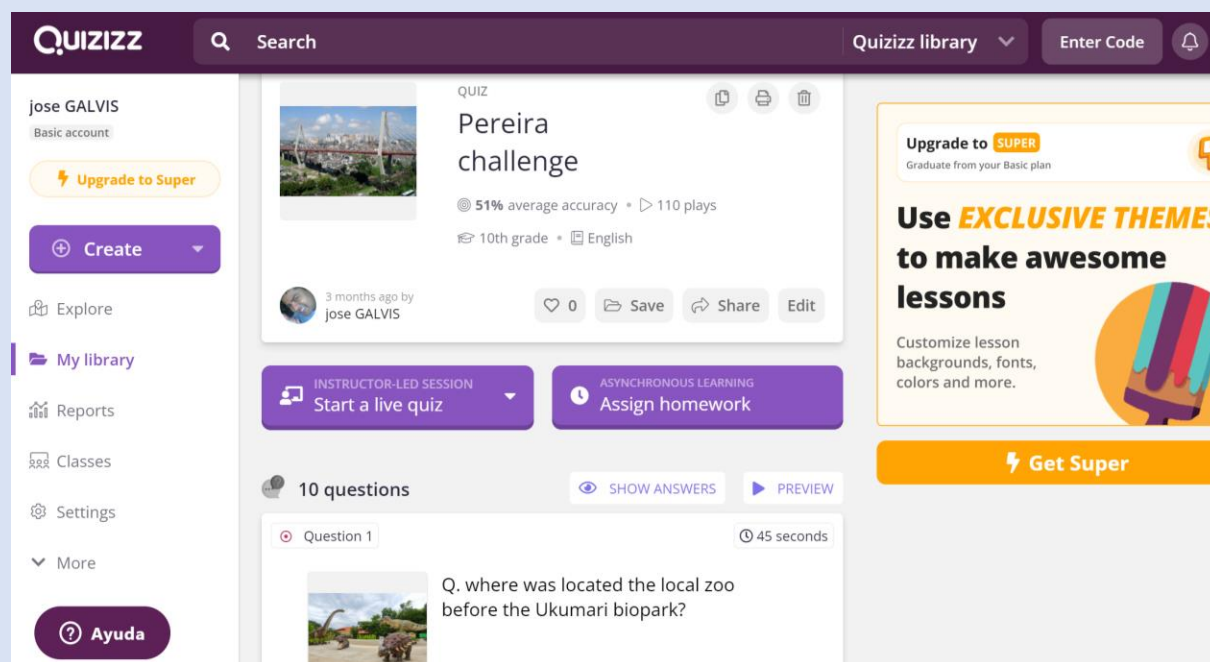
QUIZIZZ

Search

Quizizz library

Enter Code

jose GALVIS

Basic account

Upgrade to Super

Create

Explore

My library

Reports

Classes

Settings

More

Ayuda

QUIZ

Pereira challenge

51% average accuracy • 110 plays

10th grade • English

3 months ago by jose GALVIS

0 Save Share Edit

INSTRUCTOR-LED SESSION
Start a live quiz

ASYNCHRONOUS LEARNING
Assign homework

10 questions

SHOW ANSWERS

PREVIEW

Question 1

45 seconds

Q. where was located the local zoo before the Ukumari biopark?

Upgrade to SUPER
Graduate from your Basic plan

Use EXCLUSIVE THEMES to make awesome lessons

Customize lesson backgrounds, fonts, colors and more.

Get Super